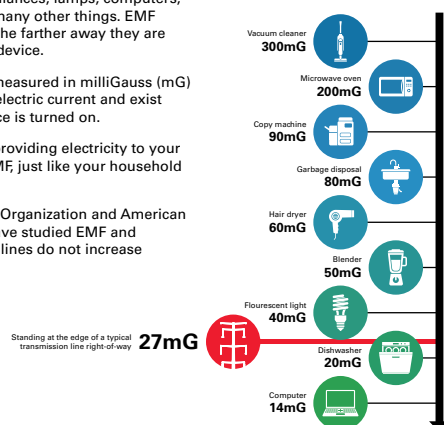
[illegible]liances, lamps, computers, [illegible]many other things. EMF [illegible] the farther away they are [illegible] device.

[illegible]measured in milliGauss (mG) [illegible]electric current and exist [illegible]ce is turned on.

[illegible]roviding electricity to your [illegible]MF, just like your household

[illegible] Organization and American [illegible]ve studied EMF and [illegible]lines do not increase

Vacuum cleaner
300mG

Microwave oven
200mG

Copy machine
90mG

Garbage disposal
80mG

Hair dryer
60mG

Blender
50mG

Flourescent light
40mG

Standing at the edge of a typical transmission line right-of-way
27mG

Dishwasher
20mG

Computer
14mG